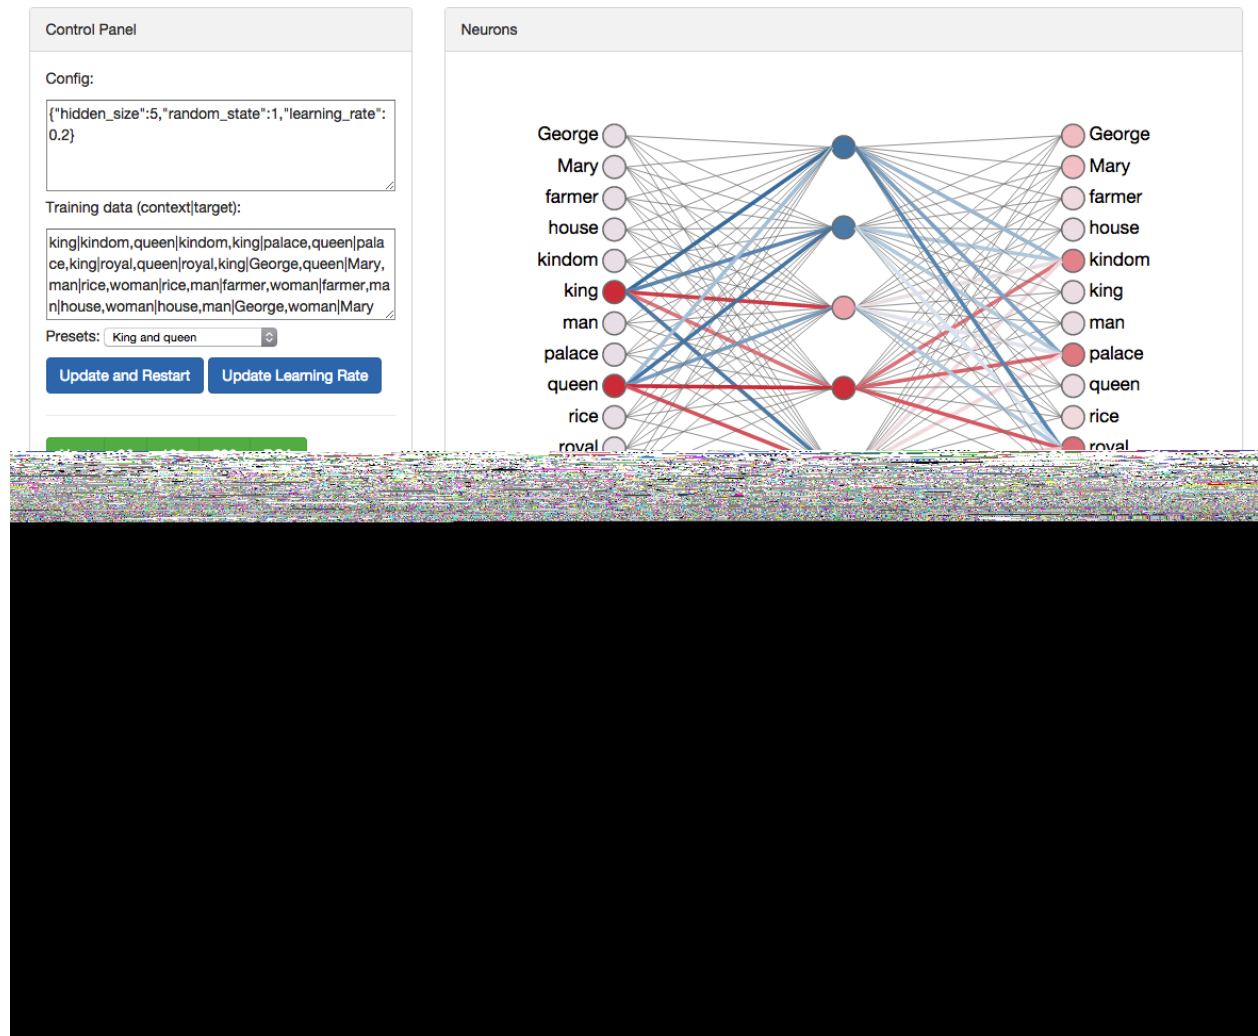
Control Panel

Config:

{"hidden_size":5,"random_state":1,"learning_rate":0.2}

Training data (context|target):

king|kindom,queen|kindom,king|palace,queen|palace,king|royal,queen|royal,king|George,queen|Mary,man|rice,woman|rice,man|farmer,woman|farmer,man|house,woman|house,man|George,woman|Mary

Presets: King and queen

Update and Restart

Update Learning Rate

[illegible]

Neurons

George
Mary
farmer
house
kindom
king
man
palace
queen
rice
royal

George
Mary
farmer
house
kindom
king
man
palace
queen
rice
royal